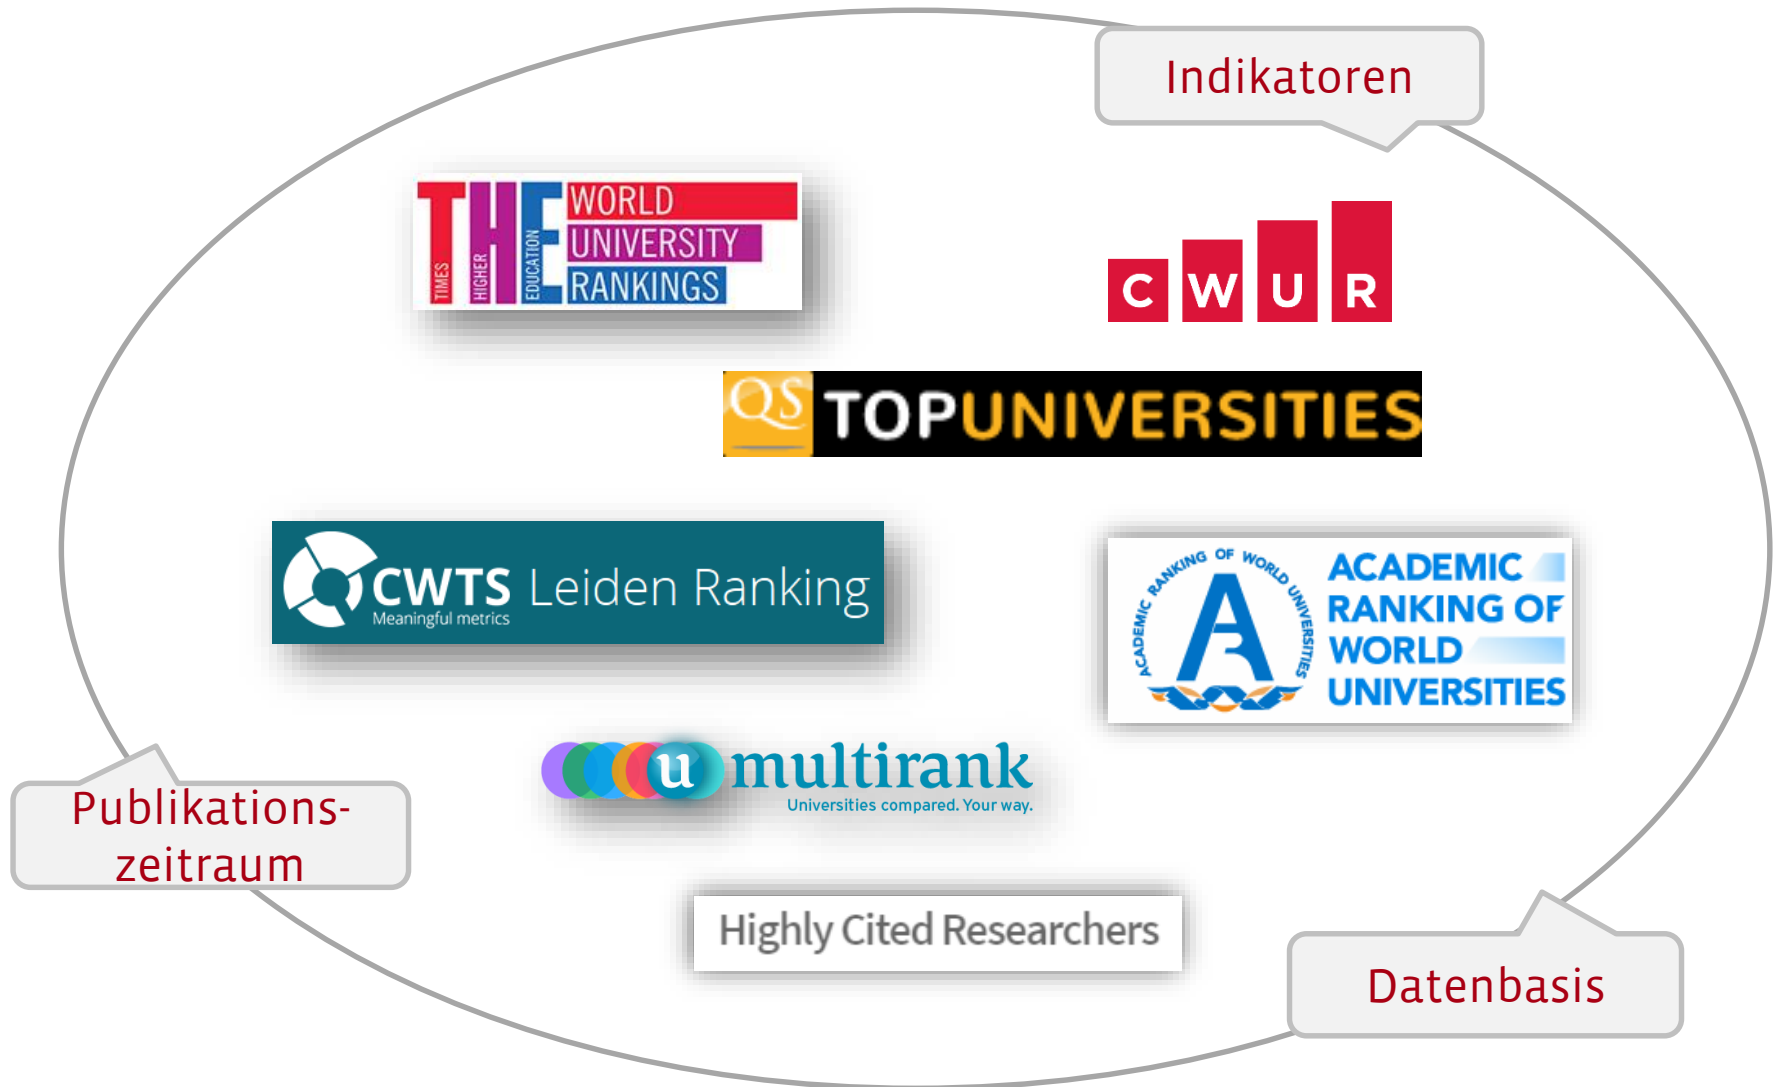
Indikatoren

THE TIMES HIGHER EDUCATION WORLD UNIVERSITY RANKINGS

C W U R

QS TOPUNIVERSITIES

CWTS Leiden Ranking
Meaningful metrics

ACADEMIC RANKING OF WORLD UNIVERSITIES
A
ACADEMIC RANKING OF WORLD UNIVERSITIES

u multirank
Universities compared. Your way.

Publikations-zeitraum

Highly Cited Researchers

Datenbasis